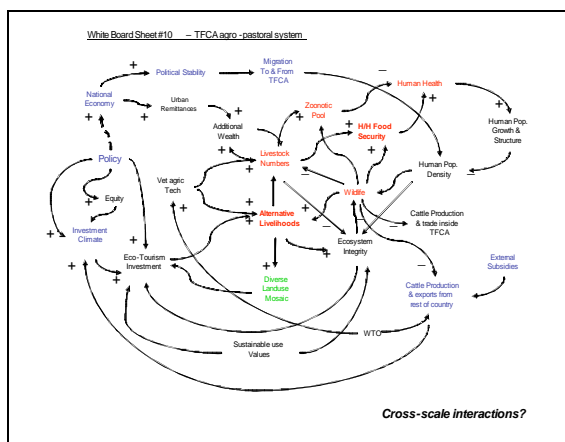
White Board Sheet #10 – TFCA agro -pastoral system

Political Stability

Migration To & From TFCA

Human Health

National Economy

Urban Remittances

Additional Wealth

Zoonotic Pool

H/H Food Security

Human Pop. Growth & Structure

Policy

Livestock Numbers

Human Pop. Density

Equity

Vet agic Tech

Wildlife

Investment Climate

Alternative Livelihoods

Cattle Production & trade inside TFCA

Eco-Tourism Investment

Ecosystem Integrity

External Subsidies

Diverse Landuse Mosaic

Cattle Production & exports from rest of country

WTO

Sustainable use Values

+ + + + + + + + + + + + + + + + + + + + + + + + + − − − − −

Cross-scale interactions?